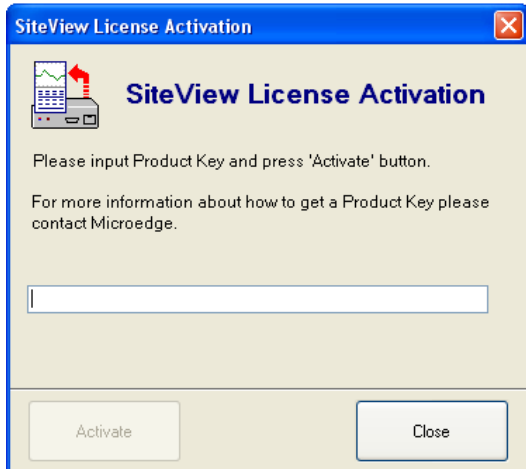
SiteView License Activation

SiteView License Activation

Please input Product Key and press 'Activate' button.

For more information about how to get a Product Key please contact Microedge.

Activate

Close